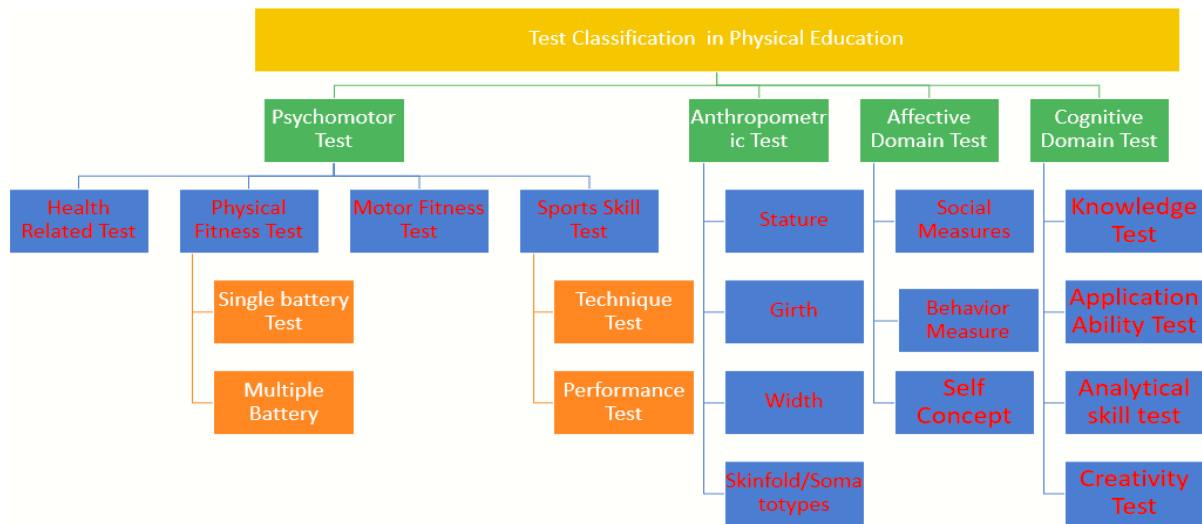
Test Classification in Physical Education

Psychomotor Test

Health Related Test

Physical Fitness Test

Single battery Test

Multiple Battery

Motor Fitness Test

Sports Skill Test

Technique Test

Performance Test

Anthropometric Test

Stature

Girth

Width

Skinfold/Somatotypes

Affective Domain Test

Social Measures

Behavior Measure

Self Concept

Cognitive Domain Test

Knowledge Test

Application Ability Test

Analytical skill test

Creativity Test